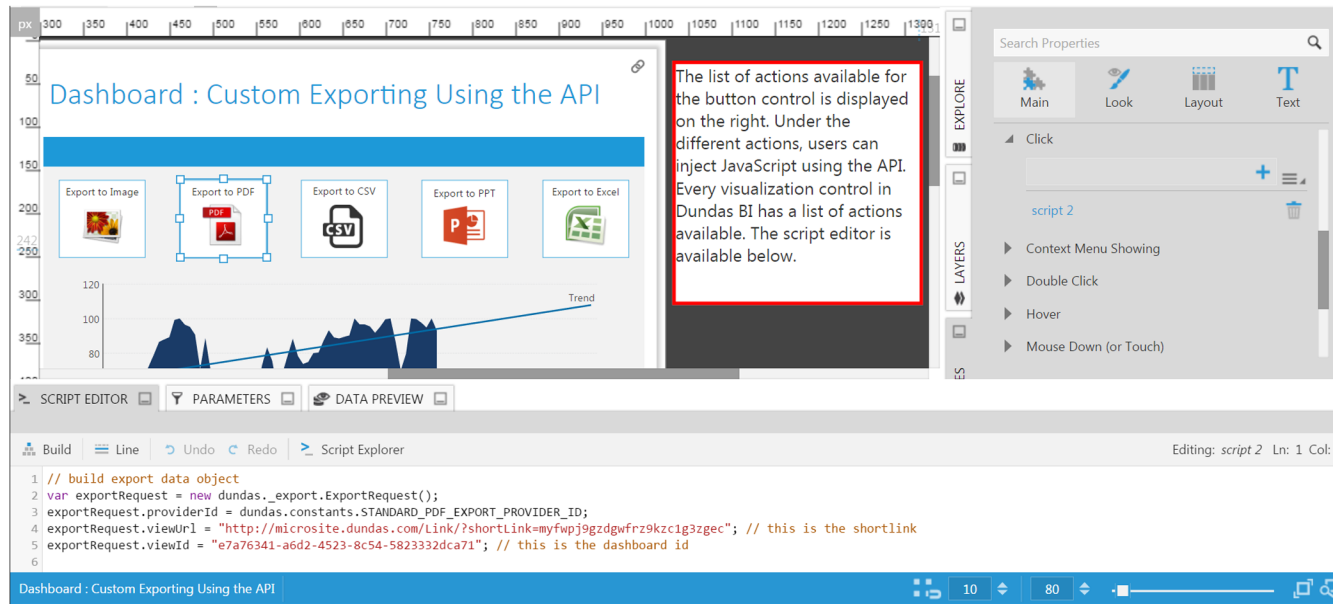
px 300 350 400 450 500 550 600 650 700 750 800 850 900 950 1000 1050 1100 1150 1200 1250 1300

50
100
150
200
242
250
300
350

Dashboard : Custom Exporting Using the API

Export to Image
Export to PDF
Export to CSV
Export to PPT
Export to Excel

120
100
80
Trend

The list of actions available for the button control is displayed on the right. Under the different actions, users can inject JavaScript using the API. Every visualization control in Dundas BI has a list of actions available. The script editor is available below.

EXPLORE
LAYERS

Search Properties
Main
Look
Layout
Text

Click
script 2
Context Menu Showing
Double Click
Hover
Mouse Down (or Touch)

SCRIPT EDITOR
PARAMETERS
DATA PREVIEW

Build
Line
Undo
Redo
Script Explorer
Editing: script 2 Ln: 1 Col:

1 // build export data object
2 var exportRequest = new dundas._export.ExportRequest();
3 exportRequest.providerId = dundas.constants.STANDARD_PDF_EXPORT_PROVIDER_ID;
4 exportRequest.viewUrl = "http://microsite.dundas.com/Link/?shortLink=myfwpj9gzdgwfrz9kzc1g3zgec"; // this is the shortlink
5 exportRequest.viewId = "e7a76341-a6d2-4523-8c54-5823332dca71"; // this is the dashboard id
6

Dashboard : Custom Exporting Using the API
10
80